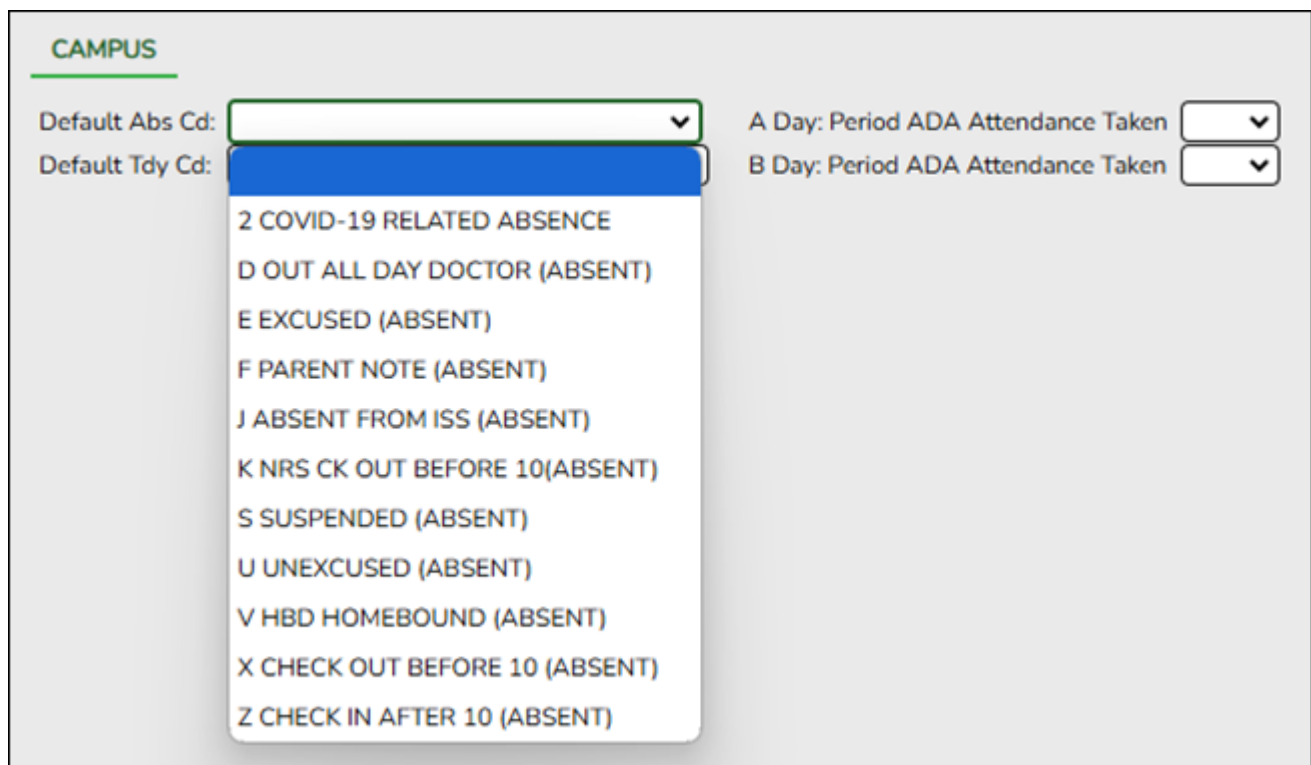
CAMPUS

Default Abs Cd:

Default Tdy Cd:

2 COVID-19 RELATED ABSENCE
D OUT ALL DAY DOCTOR (ABSENT)
E EXCUSED (ABSENT)
F PARENT NOTE (ABSENT)
J ABSENT FROM ISS (ABSENT)
K NRS CK OUT BEFORE 10(ABSENT)
S SUSPENDED (ABSENT)
U UNEXCUSED (ABSENT)
V HBD HOMEBOUND (ABSENT)
X CHECK OUT BEFORE 10 (ABSENT)
Z CHECK IN AFTER 10 (ABSENT)

A Day: Period ADA Attendance Taken

B Day: Period ADA Attendance Taken